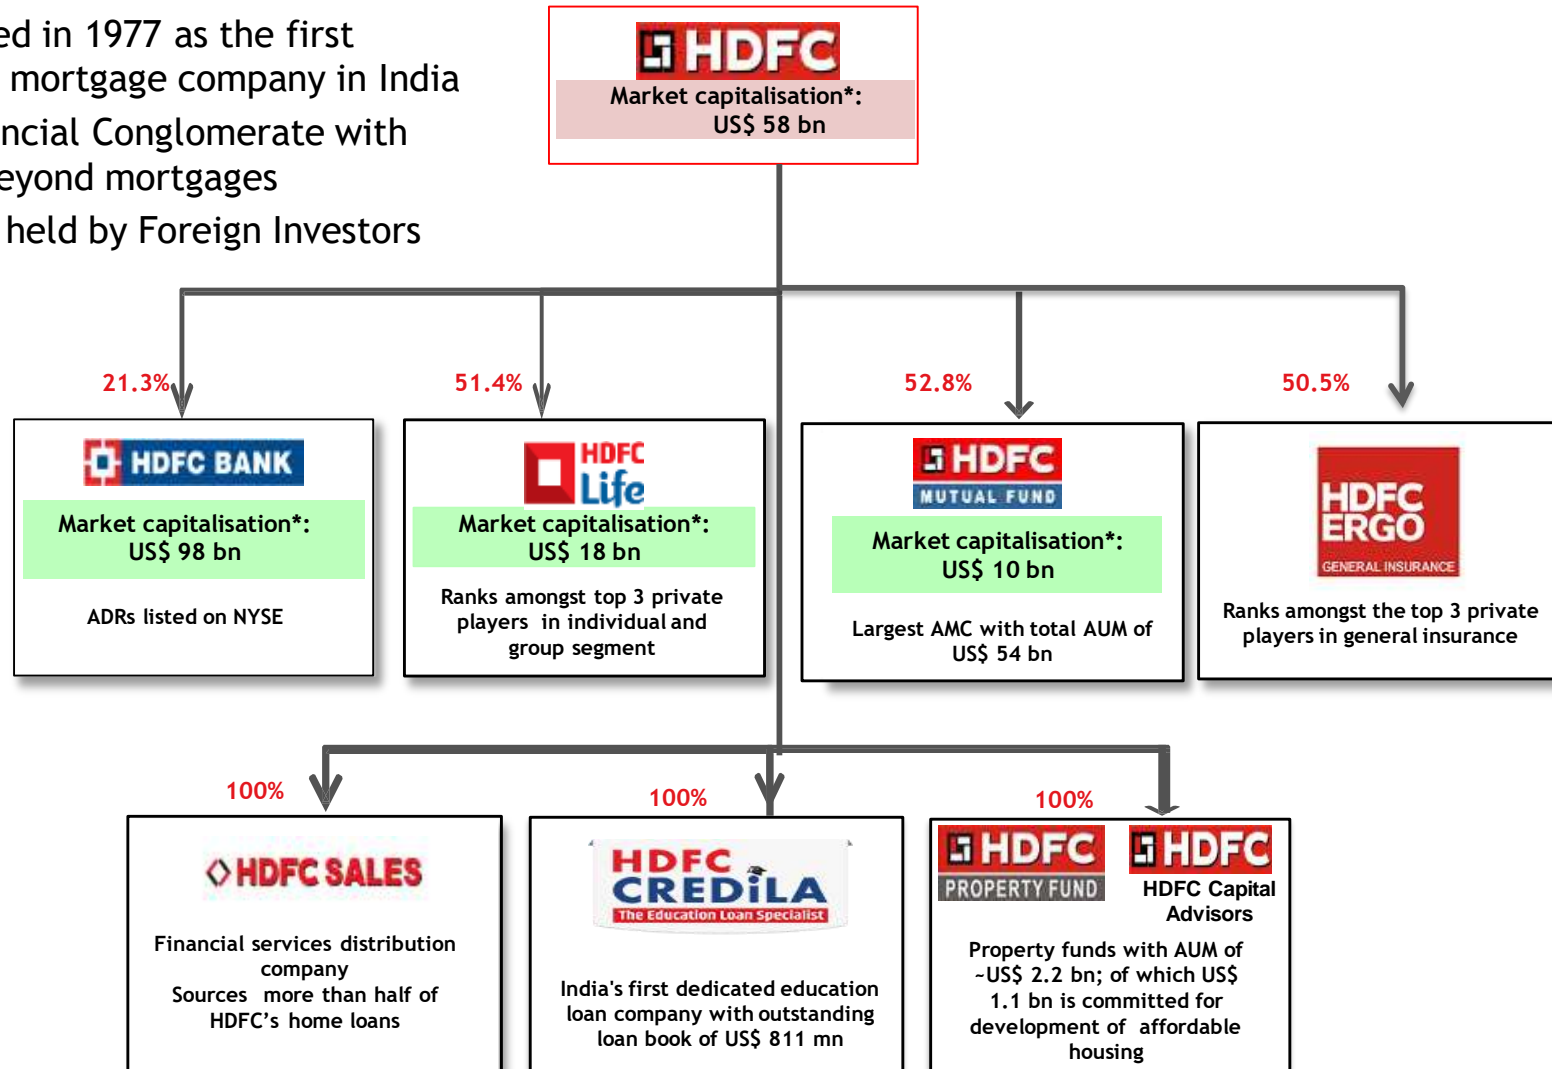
ed in 1977 as the first
mortgage company in India
ncial Conglomerate with
eyond mortgages
held by Foreign Investors

HDFC
Market capitalisation*: US$ 58 bn

21.3%
HDFC BANK
Market capitalisation*: US$ 98 bn
ADRs listed on NYSE

51.4%
HDFC Life
Market capitalisation*: US$ 18 bn
Ranks amongst top 3 private players in individual and group segment

52.8%
HDFC MUTUAL FUND
Market capitalisation*: US$ 10 bn
Largest AMC with total AUM of US$ 54 bn

50.5%
HDFC ERGO
GENERAL INSURANCE
Ranks amongst the top 3 private players in general insurance

100%
HDFC SALES
Financial services distribution company
Sources more than half of HDFC's home loans

100%
HDFC CREDILA
The Education Loan Specialist
India's first dedicated education loan company with outstanding loan book of US$ 811 mn

100%
HDFC PROPERTY FUND
HDFC
HDFC Capital Advisors
Property funds with AUM of ~US$ 2.2 bn; of which US$ 1.1 bn is committed for development of affordable housing